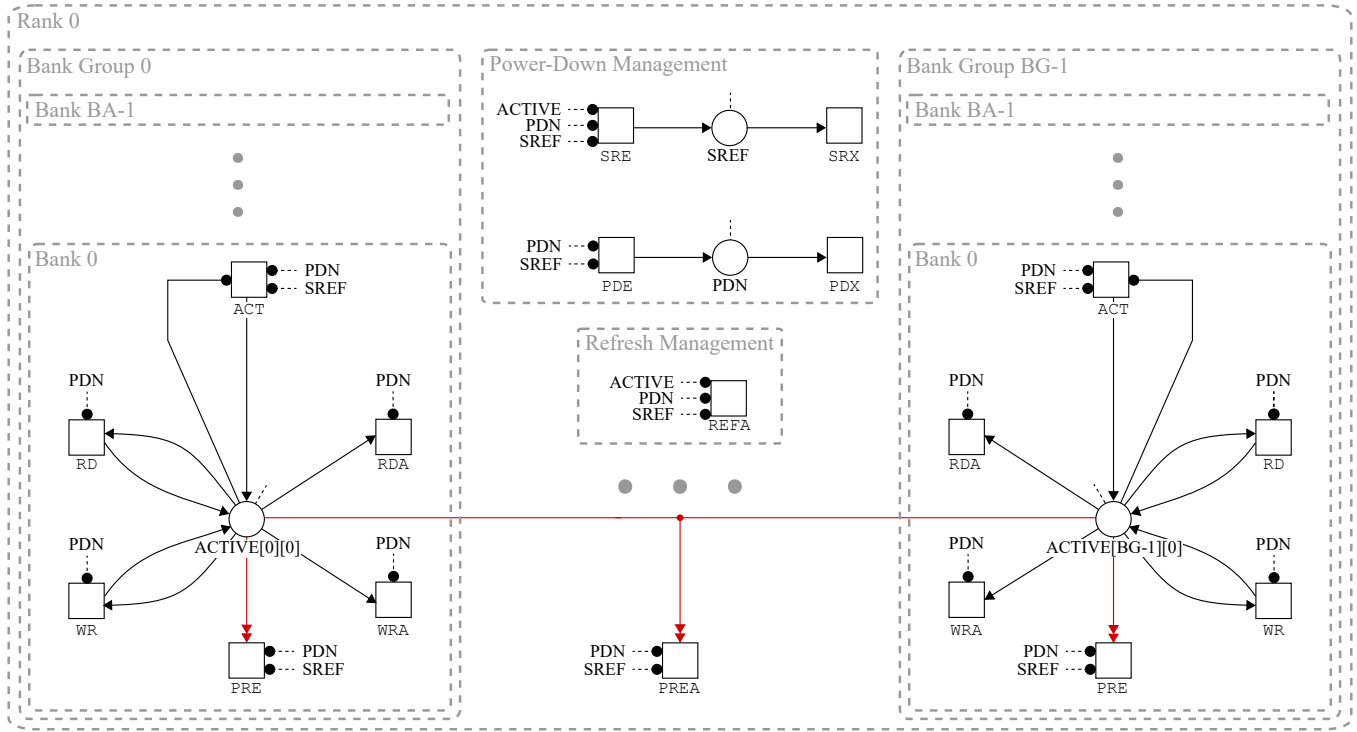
Rank 0

Bank Group 0

Bank BA-1

Bank 0

PDN
SREF
ACT

PDN
RD

PDN
RDA

ACTIVE[0][0]

PDN
WR

PDN
WRA

PDN
SREF
PRE

Power-Down Management

ACTIVE
PDN
SREF
SRE

SREF

SRX

PDN
SREF
PDE

PDN

PDX

Refresh Management

ACTIVE
PDN
SREF
REFA

PDN
SREF
PREA

Bank Group BG-1

Bank BA-1

Bank 0

PDN
SREF
ACT

PDN
RDA

PDN
RD

ACTIVE[BG-1][0]

PDN
WRA

PDN
WR

PDN
SREF
PRE